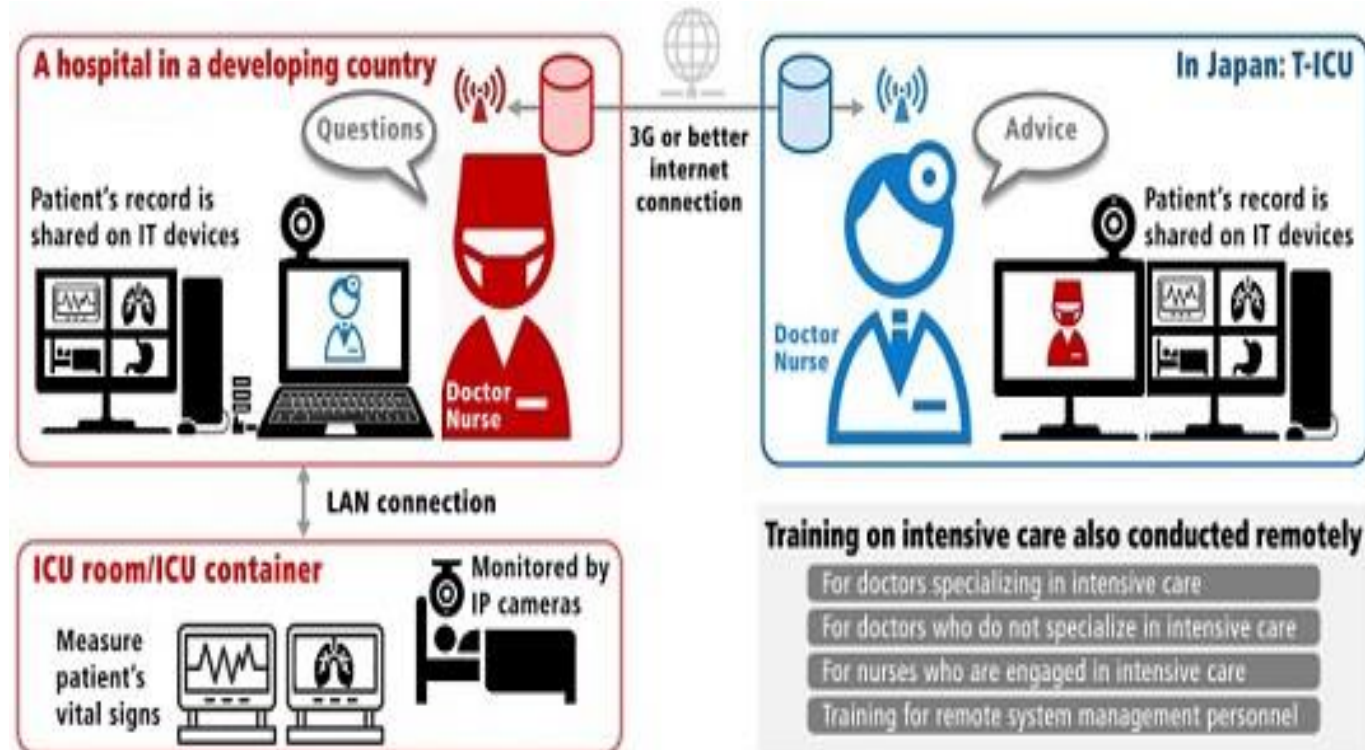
A hospital in a developing country

Questions

Patient's record is shared on IT devices

Doctor
Nurse

3G or better internet connection

In Japan: T-ICU

Advice

Patient's record is shared on IT devices

Doctor
Nurse

LAN connection

ICU room/ICU container

Monitored by IP cameras

Measure patient's vital signs

Training on intensive care also conducted remotely

For doctors specializing in intensive care

For doctors who do not specialize in intensive care

For nurses who are engaged in intensive care

Training for remote system management personnel